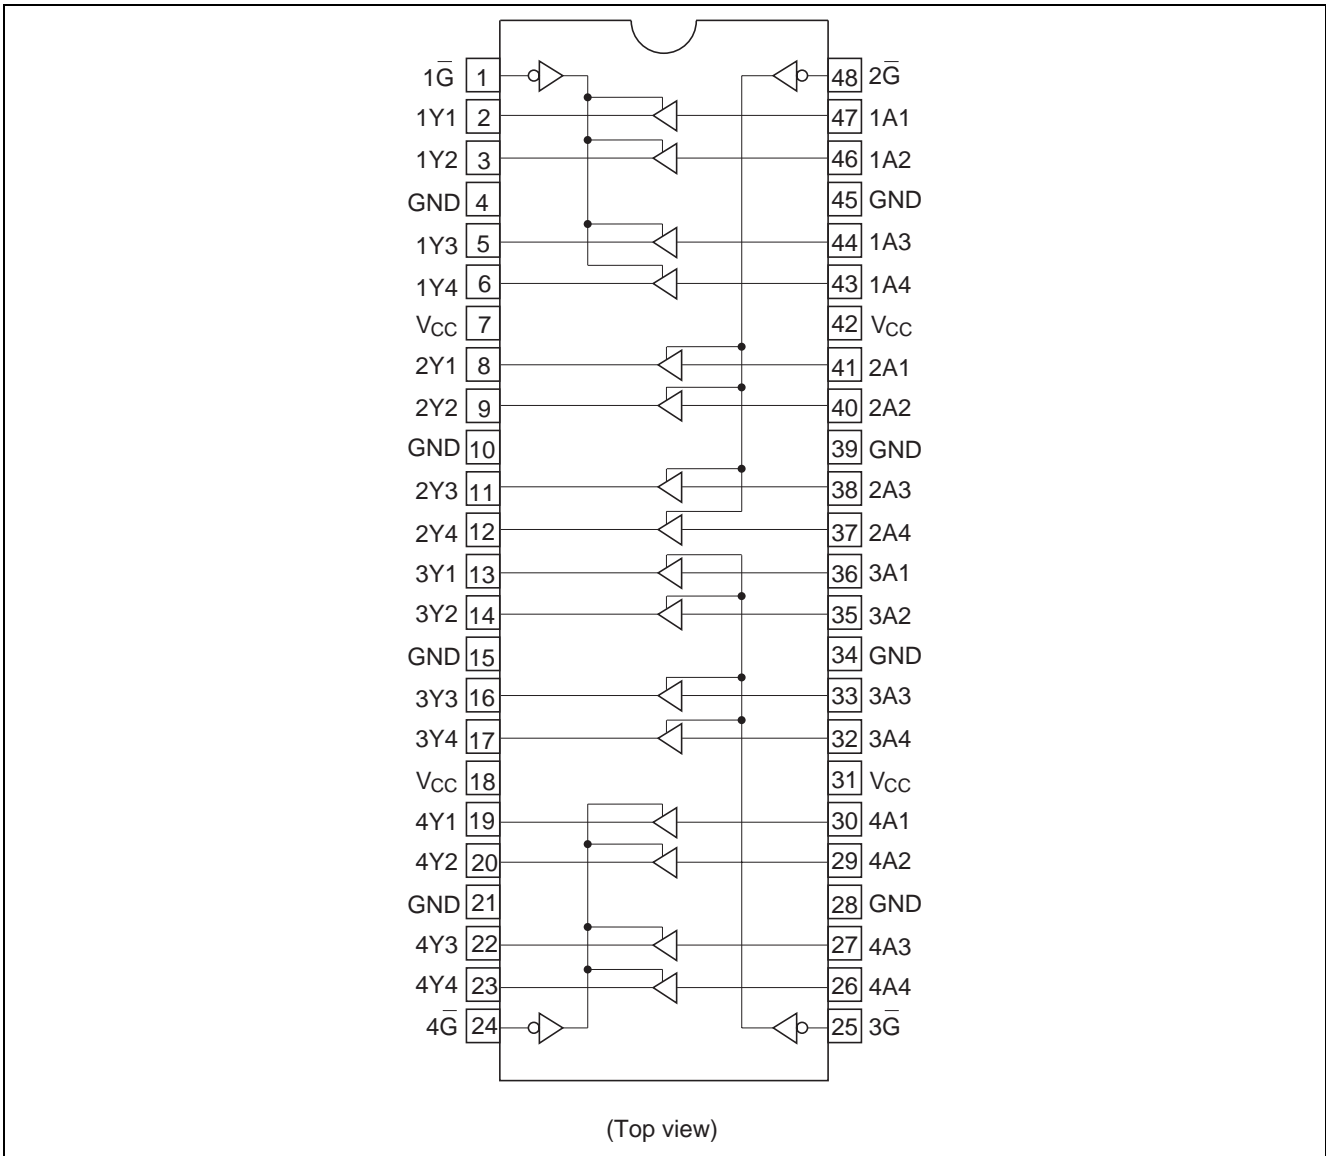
$1\overline{G}$ 1
1Y1 2
1Y2 3
GND 4
1Y3 5
1Y4 6
$V_{CC}$ 7
2Y1 8
2Y2 9
GND 10
2Y3 11
2Y4 12
3Y1 13
3Y2 14
GND 15
3Y3 16
3Y4 17
$V_{CC}$ 18
4Y1 19
4Y2 20
GND 21
4Y3 22
4Y4 23
$4\overline{G}$ 24

48 $2\overline{G}$
47 1A1
46 1A2
45 GND
44 1A3
43 1A4
42 $V_{CC}$
41 2A1
40 2A2
39 GND
38 2A3
37 2A4
36 3A1
35 3A2
34 GND
33 3A3
32 3A4
31 $V_{CC}$
30 4A1
29 4A2
28 GND
27 4A3
26 4A4
25 $3\overline{G}$

(Top view)